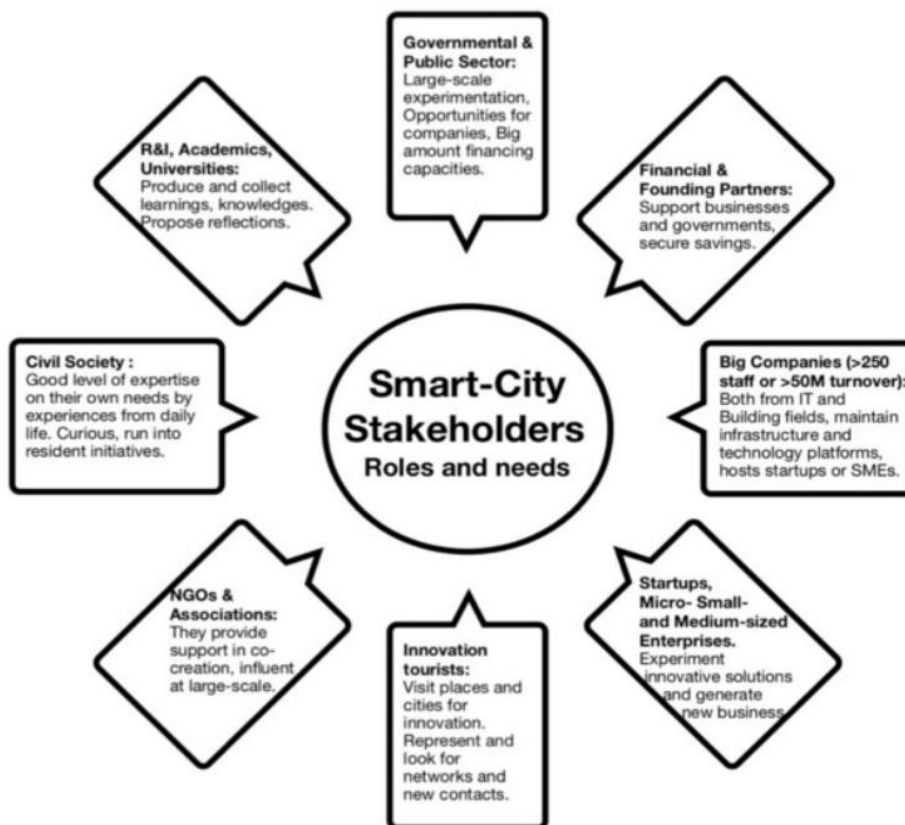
Governmental & Public Sector:
Large-scale experimentation, Opportunities for companies, Big amount financing capacities.

Financial & Founding Partners:
Support businesses and governments, secure savings.

Big Companies (>250 staff or >50M turnover):
Both from IT and Building fields, maintain infrastructure and technology platforms, hosts startups or SMEs.

Startups, Micro- Small- and Medium-sized Enterprises.
Experiment innovative solutions and generate new business.

Innovation tourists:
Visit places and cities for innovation. Represent and look for networks and new contacts.

NGOs & Associations:
They provide support in co-creation, influent at large-scale.

Civil Society :
Good level of expertise on their own needs by experiences from daily life. Curious, run into resident initiatives.

R&I, Academics, Universities:
Produce and collect learnings, knowledges. Propose reflections.

Smart-City Stakeholders
Roles and needs